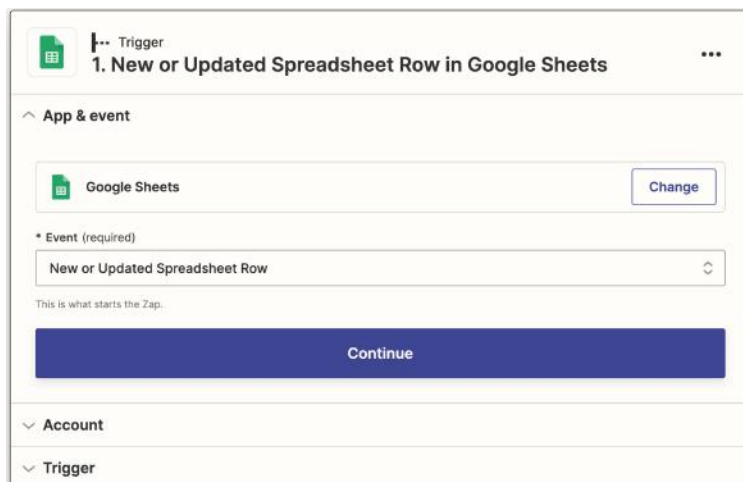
Trigger
1. New or Updated Spreadsheet Row in Google Sheets

...

App & event

Google Sheets

Change

* Event (required)

New or Updated Spreadsheet Row

This is what starts the Zap.

Continue

Account

Trigger